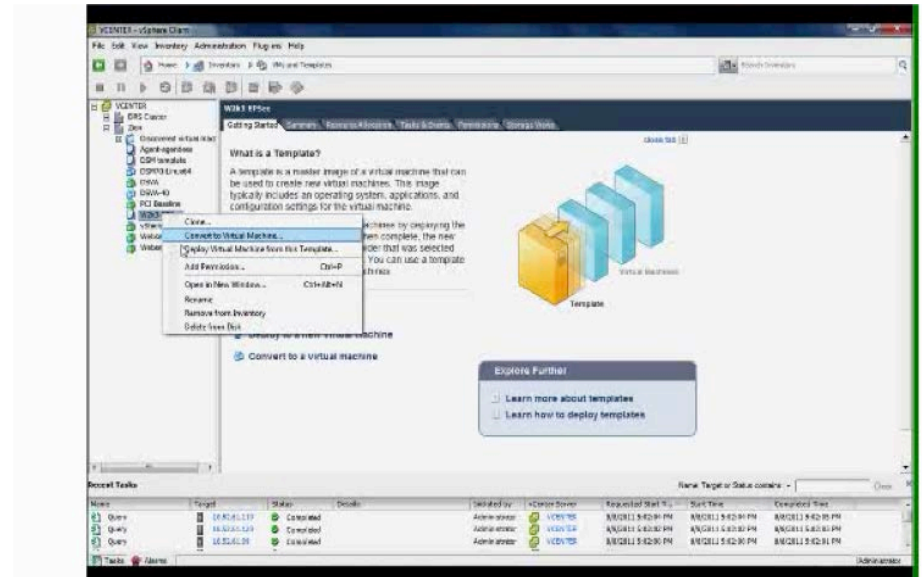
VCENTER - vSphere Client

File Edit View Inventory Administration Plug-ins Help

Home Inventory VMs and Templates

Search Inventory

VCENTER
ERS Cluster
Zen
Discovered virtual machine
Agent-agentless
DSM template
DSM7.0-r.x64
ERWA
ERWA-40
PCI Baseline
W2k3
vSens
Websa
Websen

W2k3 SP2ee

Getting Started Summary Resource Allocation Tasks & Events Permissions Storage Views

close tab

What is a Template?

A template is a master image of a virtual machine that can be used to create new virtual machines. This image typically includes an operating system, applications, and configuration settings for the virtual machine.

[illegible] machines by deploying the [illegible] hen complete, the new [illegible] der that was selected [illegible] You can use a template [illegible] ch mac

Clone...
Convert to Virtual Machine...
Deploy Virtual Machine from this Template...
Add Permission... Ctrl+P
Open in New Window... Ctrl+Alt+N
Rename
Remove from Inventory
Delete from Disk

Deploy to a new virtual machine

Convert to a virtual machine

Virtual Machines

Template

Explore Further

Learn more about templates

Learn how to deploy templates

Recent Tasks

Name, Target or Status contains: Clear

| Name | Target | Status | Details | Initiated by | vCenter Server | Requested Start Ti... | Start Time | Completed Time |
|---|---|---|---|---|---|---|---|---|
| Query | 10.50.61.110 | Completed | | Administrator | VCENTER | 8/8/2011 5:02:04 PM | 8/8/2011 5:02:04 PM | 8/8/2011 5:02:05 PM |
| Query | 10.50.61.120 | Completed | | Administrator | VCENTER | 8/8/2011 5:02:02 PM | 8/8/2011 5:02:02 PM | 8/8/2011 5:02:03 PM |
| Query | 10.50.61.30 | Completed | | Administrator | VCENTER | 8/8/2011 5:02:00 PM | 8/8/2011 5:02:00 PM | 8/8/2011 5:02:01 PM |

Tasks Alarms

Administrator